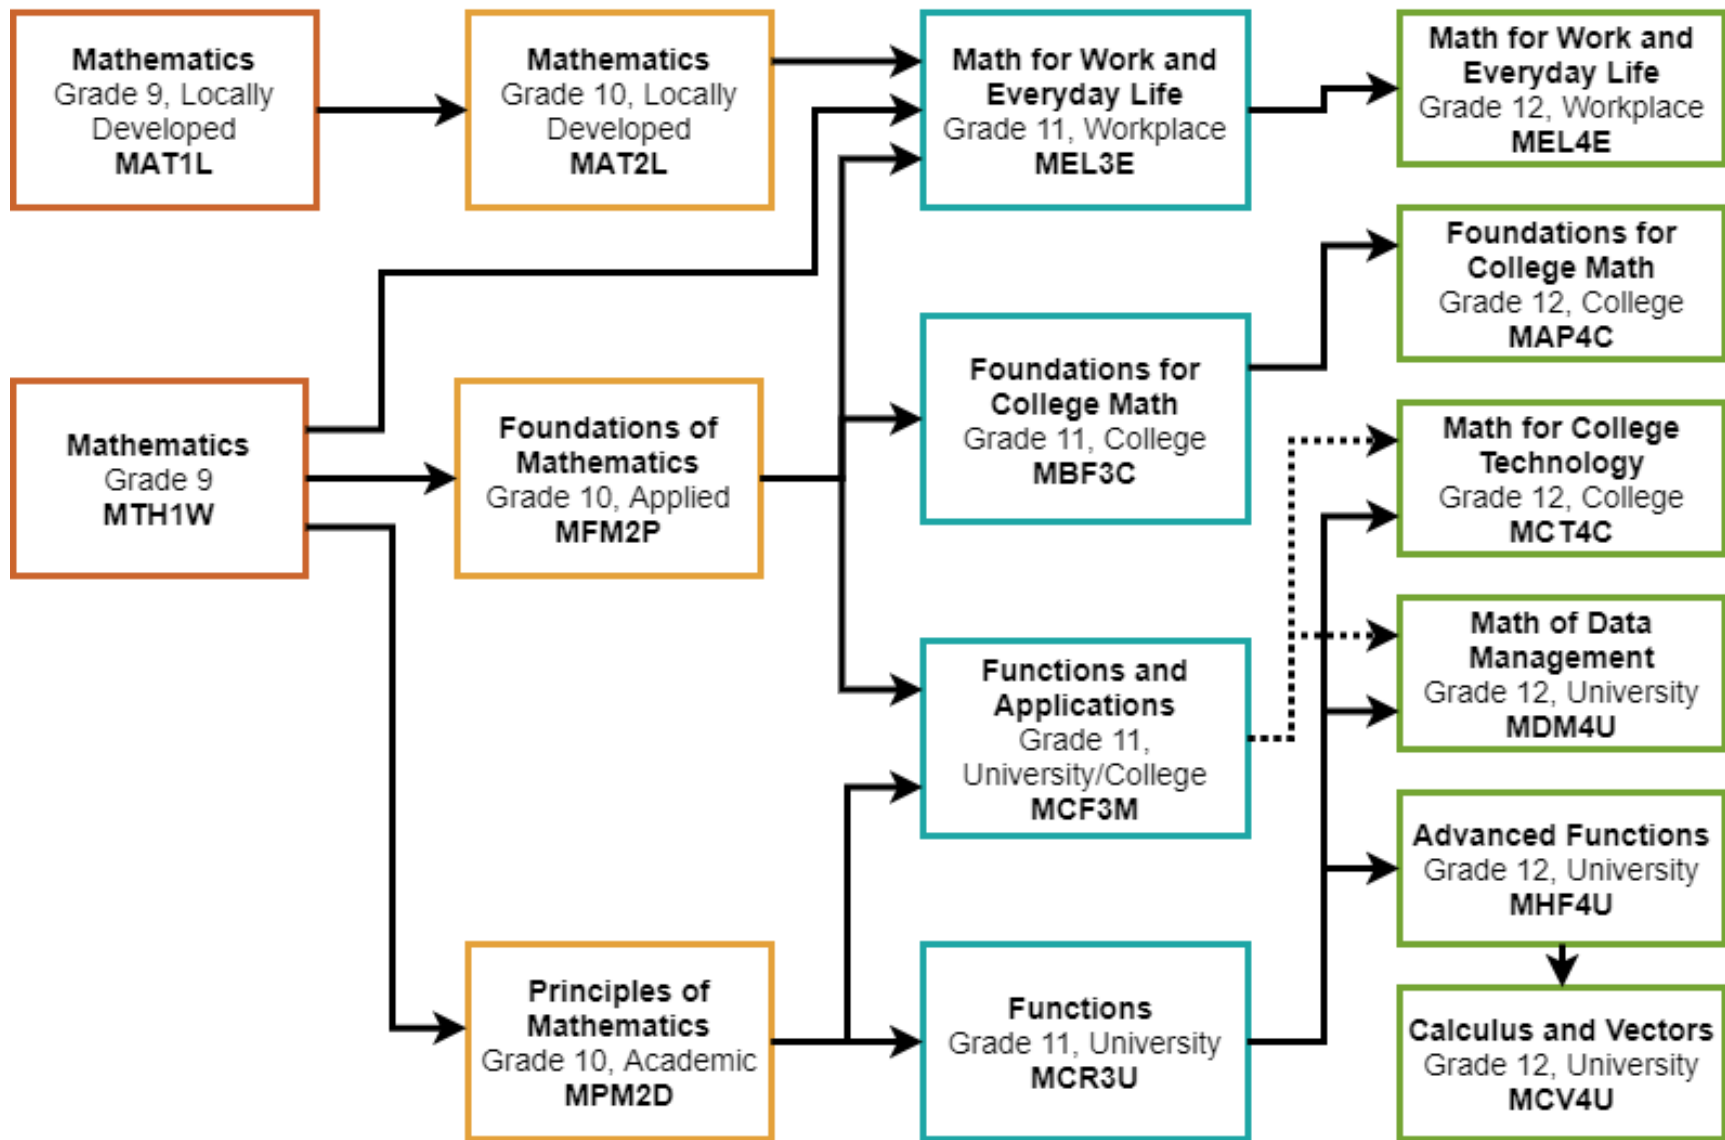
Mathematics
Grade 9, Locally Developed
MAT1L

Mathematics
Grade 10, Locally Developed
MAT2L

Math for Work and Everyday Life
Grade 11, Workplace
MEL3E

Math for Work and Everyday Life
Grade 12, Workplace
MEL4E

Foundations for College Math
Grade 12, College
MAP4C

Mathematics
Grade 9
MTH1W

Foundations of Mathematics
Grade 10, Applied
MFM2P

Foundations for College Math
Grade 11, College
MBF3C

Math for College Technology
Grade 12, College
MCT4C

Math of Data Management
Grade 12, University
MDM4U

Functions and Applications
Grade 11, University/College
MCF3M

Advanced Functions
Grade 12, University
MHF4U

Principles of Mathematics
Grade 10, Academic
MPM2D

Functions
Grade 11, University
MCR3U

Calculus and Vectors
Grade 12, University
MCV4U